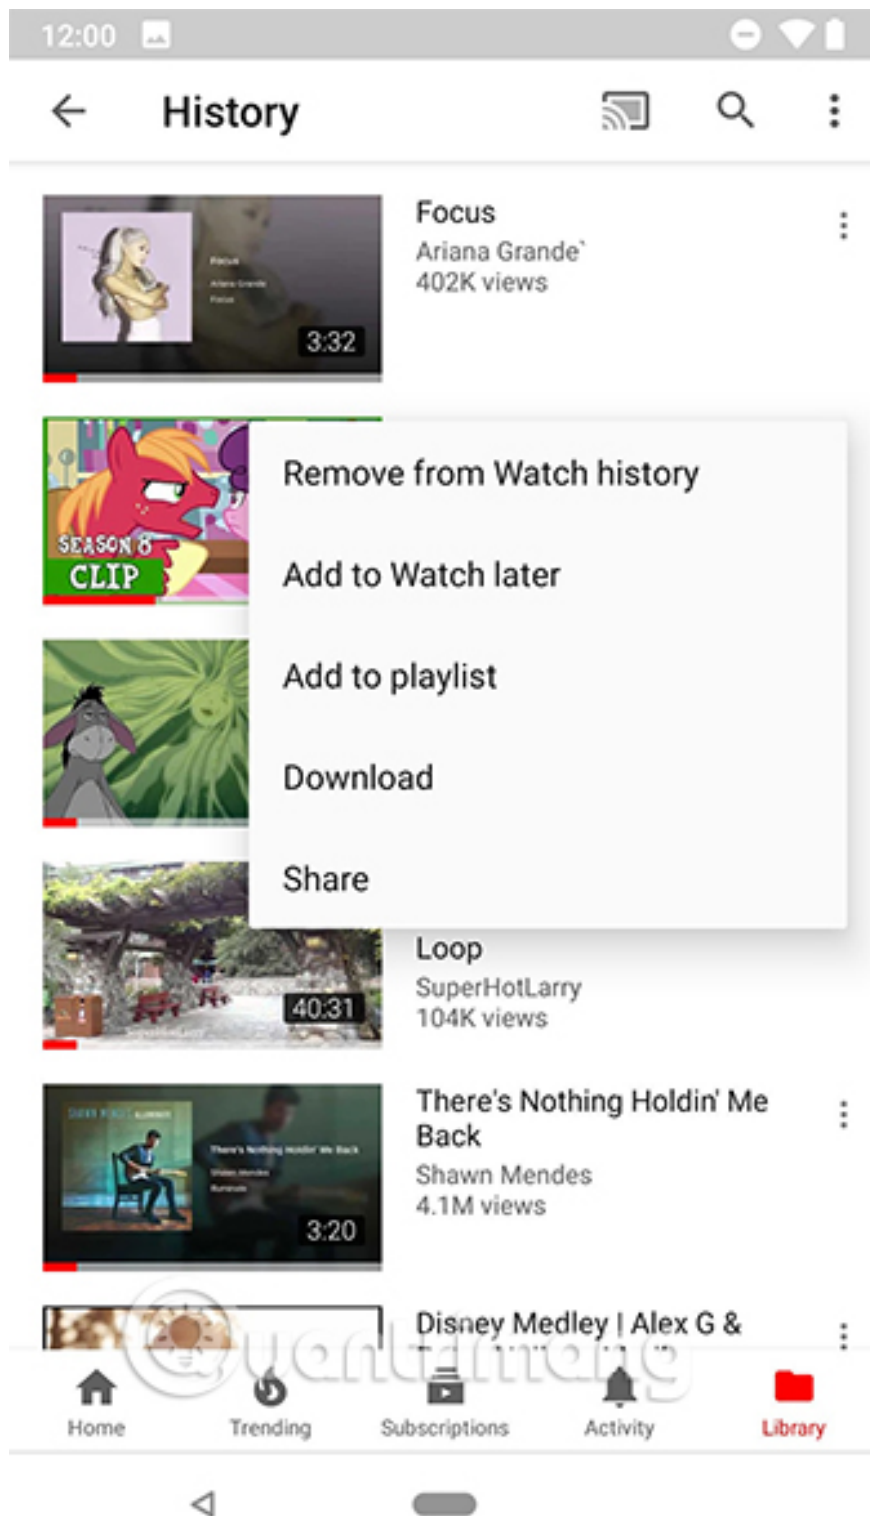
12:00

History

Focus
Ariana Grande`
402K views
3:32

SEASON 8
CLIP

Remove from Watch history
Add to Watch later
Add to playlist
Download
Share

Loop
SuperHotLarry
104K views
40:31

There's Nothing Holdin' Me Back
Shawn Mendes
4.1M views
3:20

Disney Medley | Alex G &

Quantrimang

Home
Trending
Subscriptions
Activity
Library